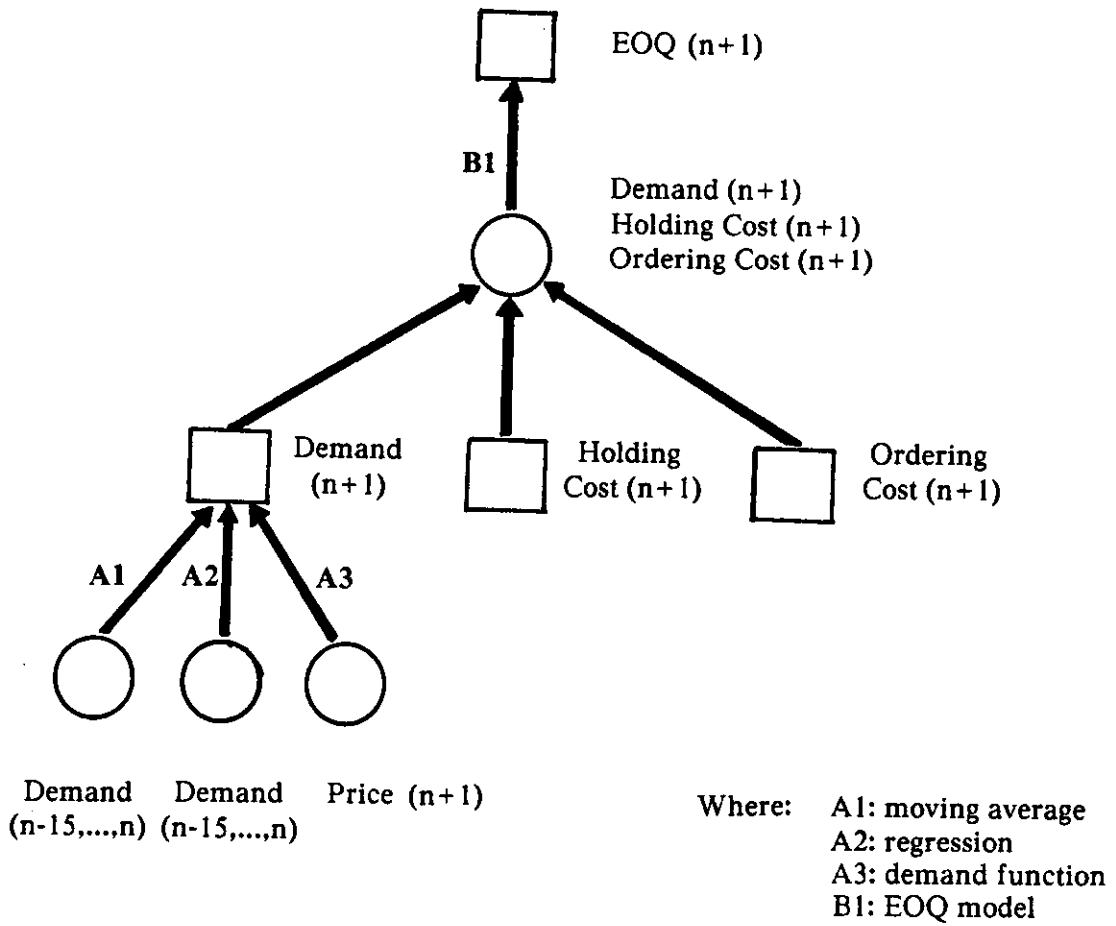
EOQ (n+1)

B1

Demand (n+1)
Holding Cost (n+1)
Ordering Cost (n+1)

Demand (n+1)

Holding Cost (n+1)

Ordering Cost (n+1)

A1

A2

A3

Demand (n-15,...,n)

Demand (n-15,...,n)

Price (n+1)

Where: A1: moving average
A2: regression
A3: demand function
B1: EOQ model